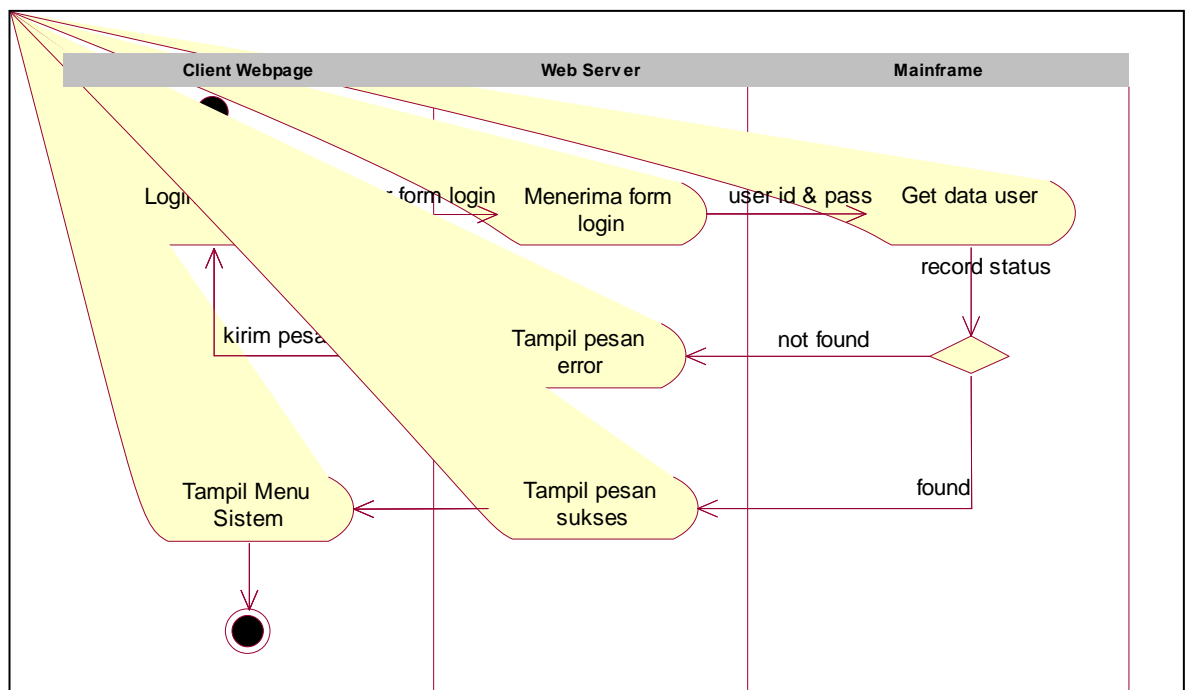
| Client Webpage | Web Server | Mainframe |
|---|---|---|

Logi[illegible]

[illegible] form login

Menerima form login

user id & pass

Get data user

record status

kirim pesa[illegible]

Tampil pesan error

not found

found

Tampil Menu Sistem

Tampil pesan sukses